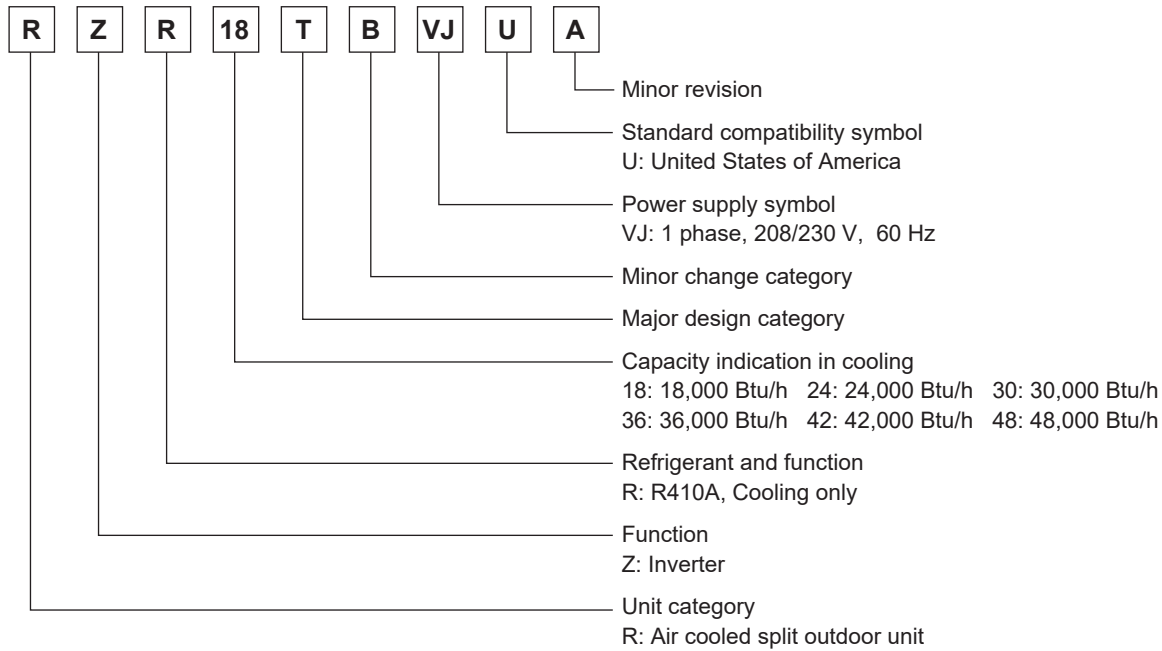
R Z R 18 T B VJ U A

Minor revision

Standard compatibility symbol
U: United States of America

Power supply symbol
VJ: 1 phase, 208/230 V, 60 Hz

Minor change category

Major design category

Capacity indication in cooling
18: 18,000 Btu/h 24: 24,000 Btu/h 30: 30,000 Btu/h
36: 36,000 Btu/h 42: 42,000 Btu/h 48: 48,000 Btu/h

Refrigerant and function
R: R410A, Cooling only

Function
Z: Inverter

Unit category
R: Air cooled split outdoor unit